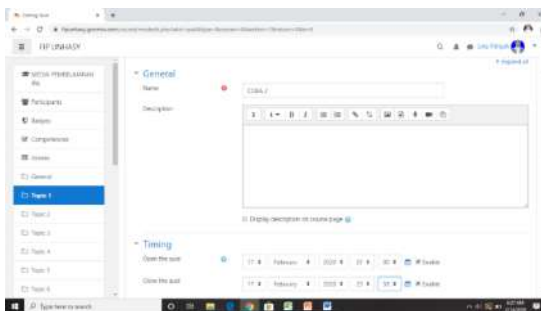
Editing quiz
FIP UNRASDY
MEDIA PEMBELAJARAN
Participants
Badges
Competencies
Grades
General
Topic 1
Topic 2
Topic 3
Topic 4
Topic 5
Topic 6
General
Name
COBA 2
Description
Display description on course page
Timing
Open the quiz
17 February 2020 Enable
Close the quiz
17 February 2020 Enable
Type here to search